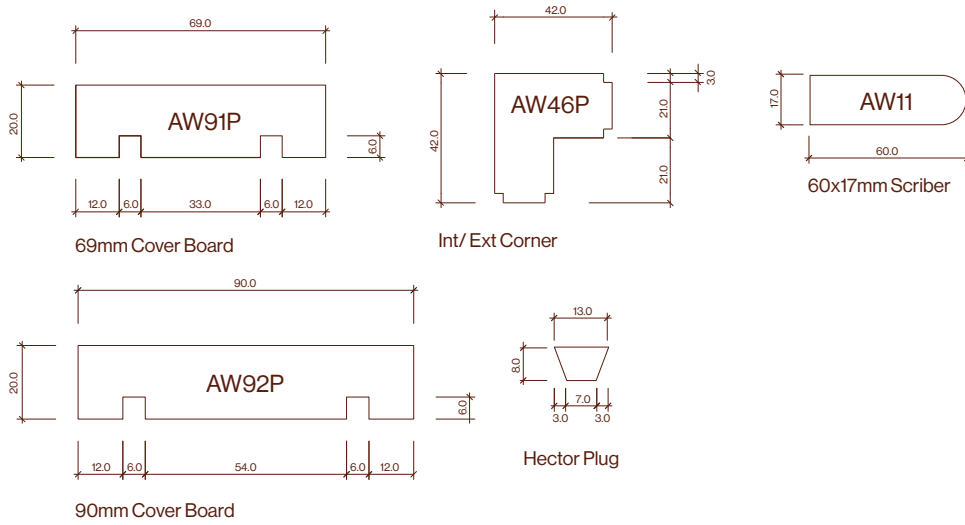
69.0

20.0

AW91P

6.0

12.0 6.0 33.0 6.0 12.0

69mm Cover Board

42.0

42.0

AW46P

3.0

21.0

21.0

Int/ Ext Corner

17.0

AW11

60.0

60x17mm Scriber

90.0

20.0

AW92P

6.0

12.0 6.0 54.0 6.0 12.0

90mm Cover Board

13.0

8.0

7.0

3.0 3.0

Hector Plug